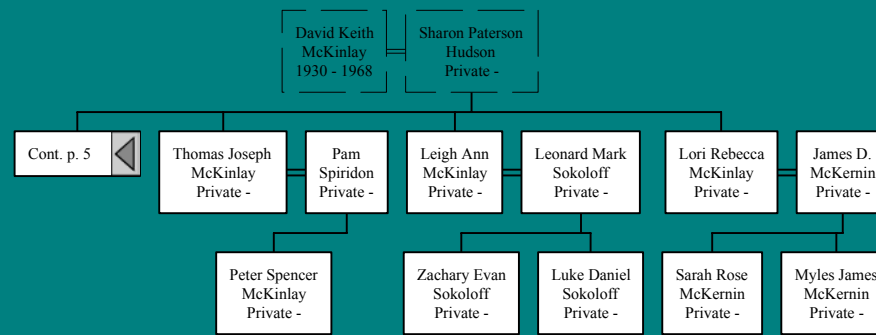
David Keith McKinlay 1930 - 1968

Sharon Paterson Hudson Private -

Cont. p. 5

Thomas Joseph McKinlay Private -

Pam Spiridon Private -

Leigh Ann McKinlay Private -

Leonard Mark Sokoloff Private -

Lori Rebecca McKinlay Private -

James D. McKernin Private -

Peter Spencer McKinlay Private -

Zachary Evan Sokoloff Private -

Luke Daniel Sokoloff Private -

Sarah Rose McKernin Private -

Myles James McKernin Private -